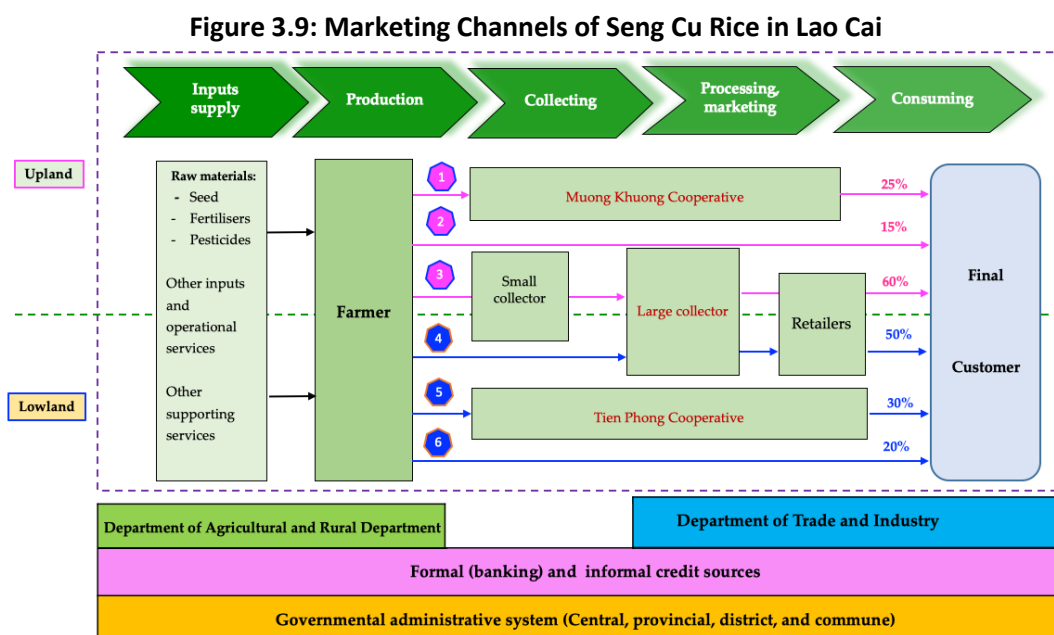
Figure 3.9: Marketing Channels of Seng Cu Rice in Lao Cai

Inputs supply

Production

Collecting

Processing, marketing

Consuming

Upland

Lowland

Raw materials:
- Seed
- Fertilisers
- Pesticides

Other inputs and operational services

Other supporting services

Farmer

1

Muong Khuong Cooperative

25%

2

15%

3

Small collector

Large collector

Retailers

60%

4

50%

5

Tien Phong Cooperative

30%

6

20%

Final

Customer

Department of Agricultural and Rural Department

Department of Trade and Industry

Formal (banking) and informal credit sources

Governmental administrative system (Central, provincial, district, and commune)